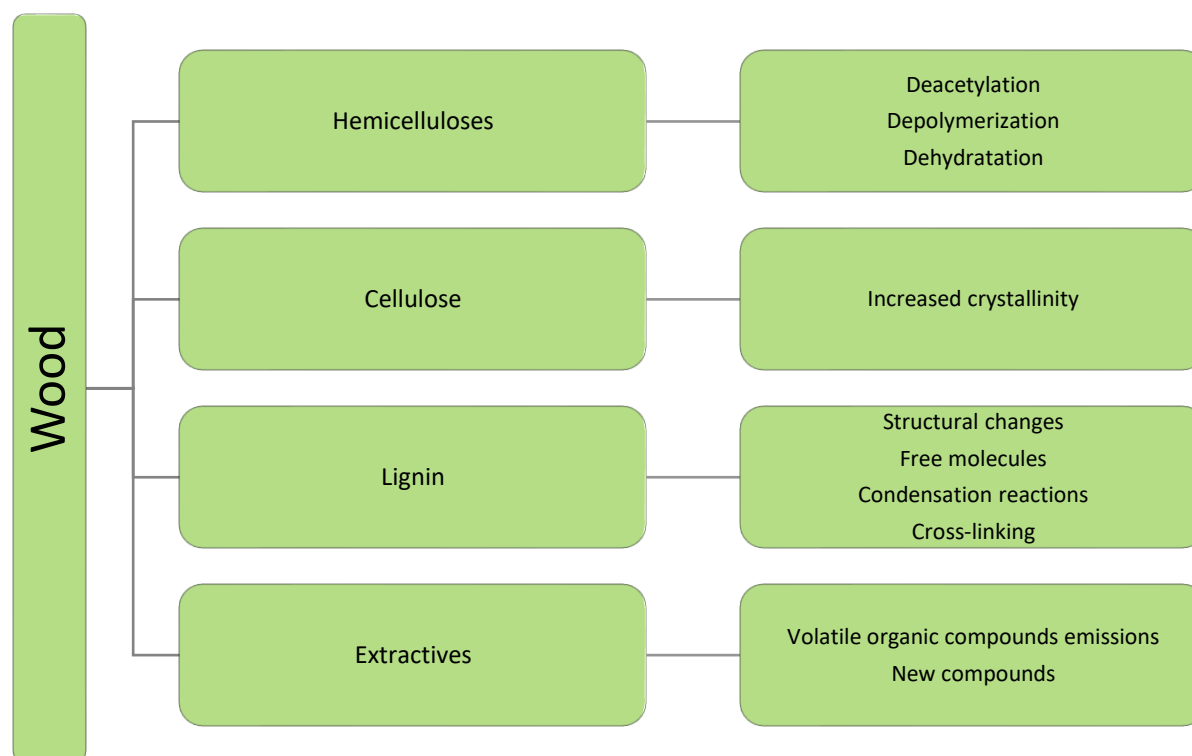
Wood

Hemicelluloses

Deacetylation
Depolymerization
Dehydratation

Cellulose

Increased crystallinity

Lignin

Structural changes
Free molecules
Condensation reactions
Cross-linking

Extractives

Volatile organic compounds emissions
New compounds